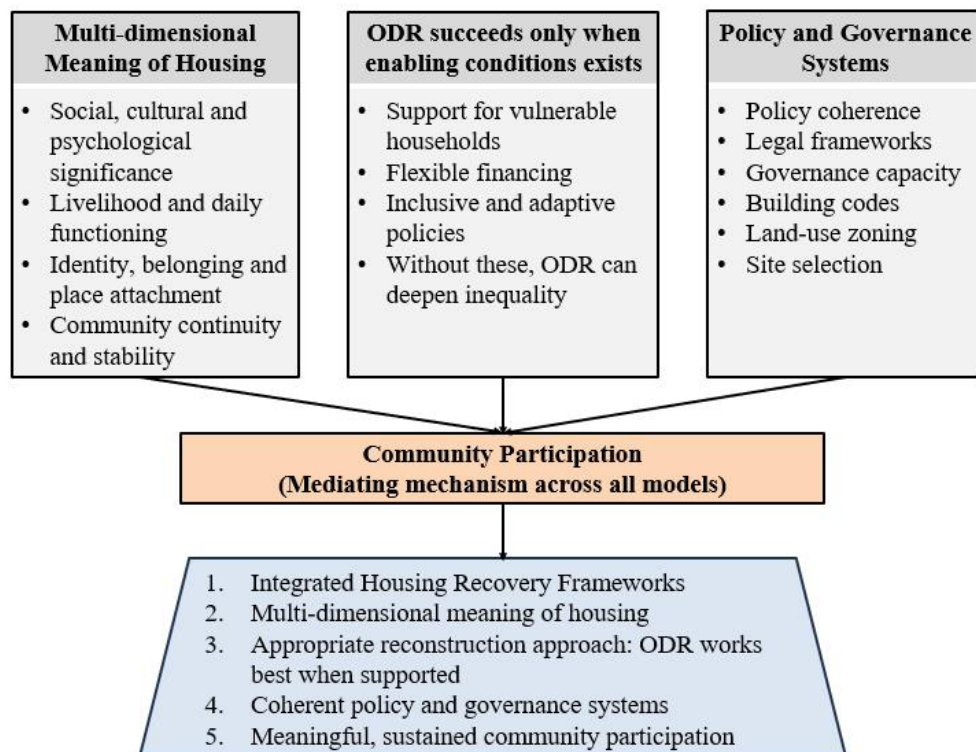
Multi-dimensional Meaning of Housing

- Social, cultural and psychological significance
- Livelihood and daily functioning
- Identity, belonging and place attachment
- Community continuity and stability

ODR succeeds only when enabling conditions exists

- Support for vulnerable households
- Flexible financing
- Inclusive and adaptive policies
- Without these, ODR can deepen inequality

Policy and Governance Systems

- Policy coherence
- Legal frameworks
- Governance capacity
- Building codes
- Land-use zoning
- Site selection

Community Participation
(Mediating mechanism across all models)

1. Integrated Housing Recovery Frameworks
2. Multi-dimensional meaning of housing
3. Appropriate reconstruction approach: ODR works best when supported
4. Coherent policy and governance systems
5. Meaningful, sustained community participation